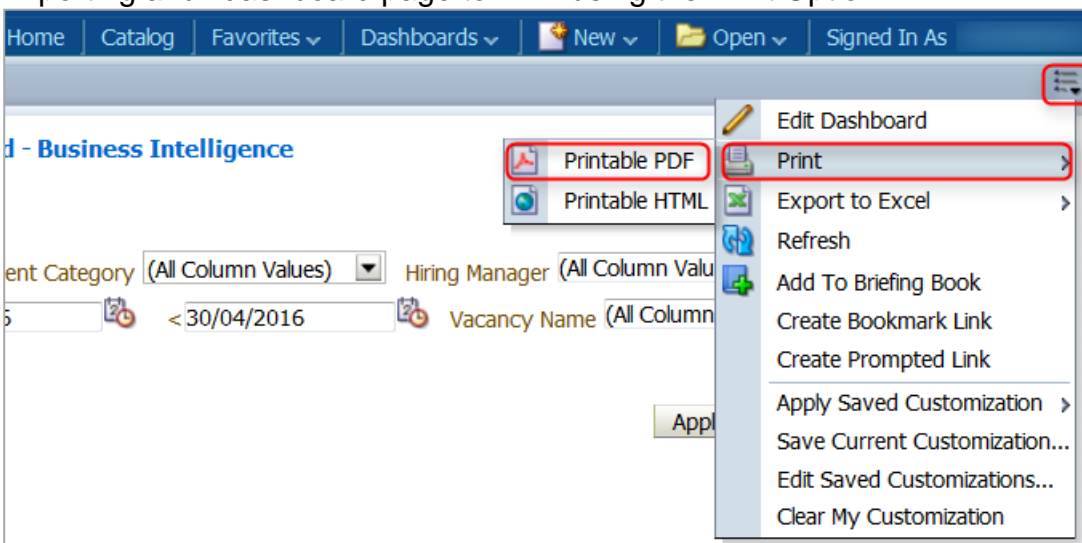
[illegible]

Home | Catalog | Favorites | Dashboards | New | Open | Signed In As

d - Business Intelligence

Printable PDF
Printable HTML

Edit Dashboard
Print
Export to Excel
Refresh
Add To Briefing Book
Create Bookmark Link
Create Prompted Link
Apply Saved Customization
Save Current Customization...
Edit Saved Customizations...
Clear My Customization

ent Category (All Column Values) Hiring Manager (All Column Valu

5 < 30/04/2016 Vacancy Name (All Column

Appl